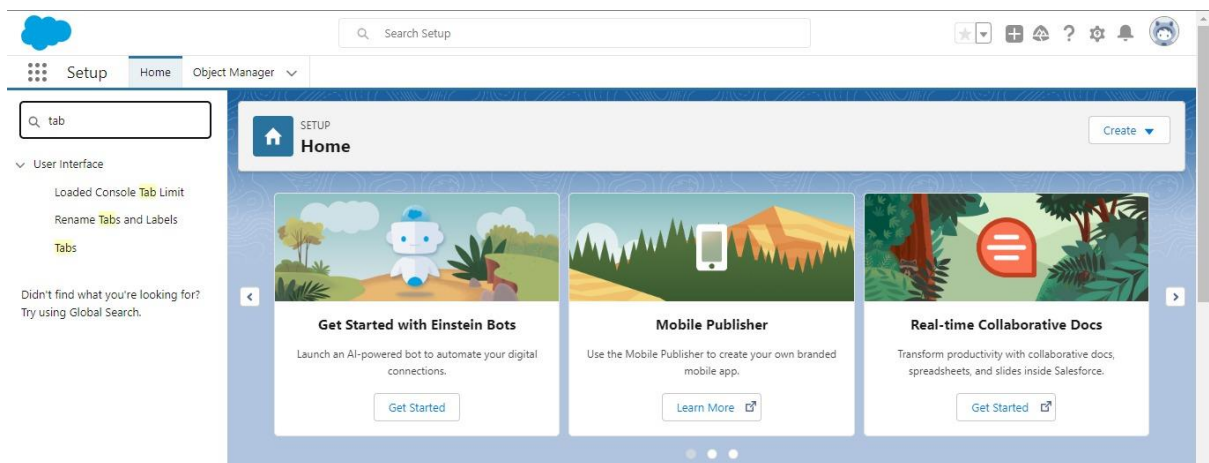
Search Setup

Setup Home Object Manager

tab

User Interface

Loaded Console Tab Limit

Rename Tabs and Labels

Tabs

Didn't find what you're looking for? Try using Global Search.

SETUP
Home

Create

Get Started with Einstein Bots

Launch an AI-powered bot to automate your digital connections.

Get Started

Mobile Publisher

Use the Mobile Publisher to create your own branded mobile app.

Learn More

Real-time Collaborative Docs

Transform productivity with collaborative docs, spreadsheets, and slides inside Salesforce.

Get Started